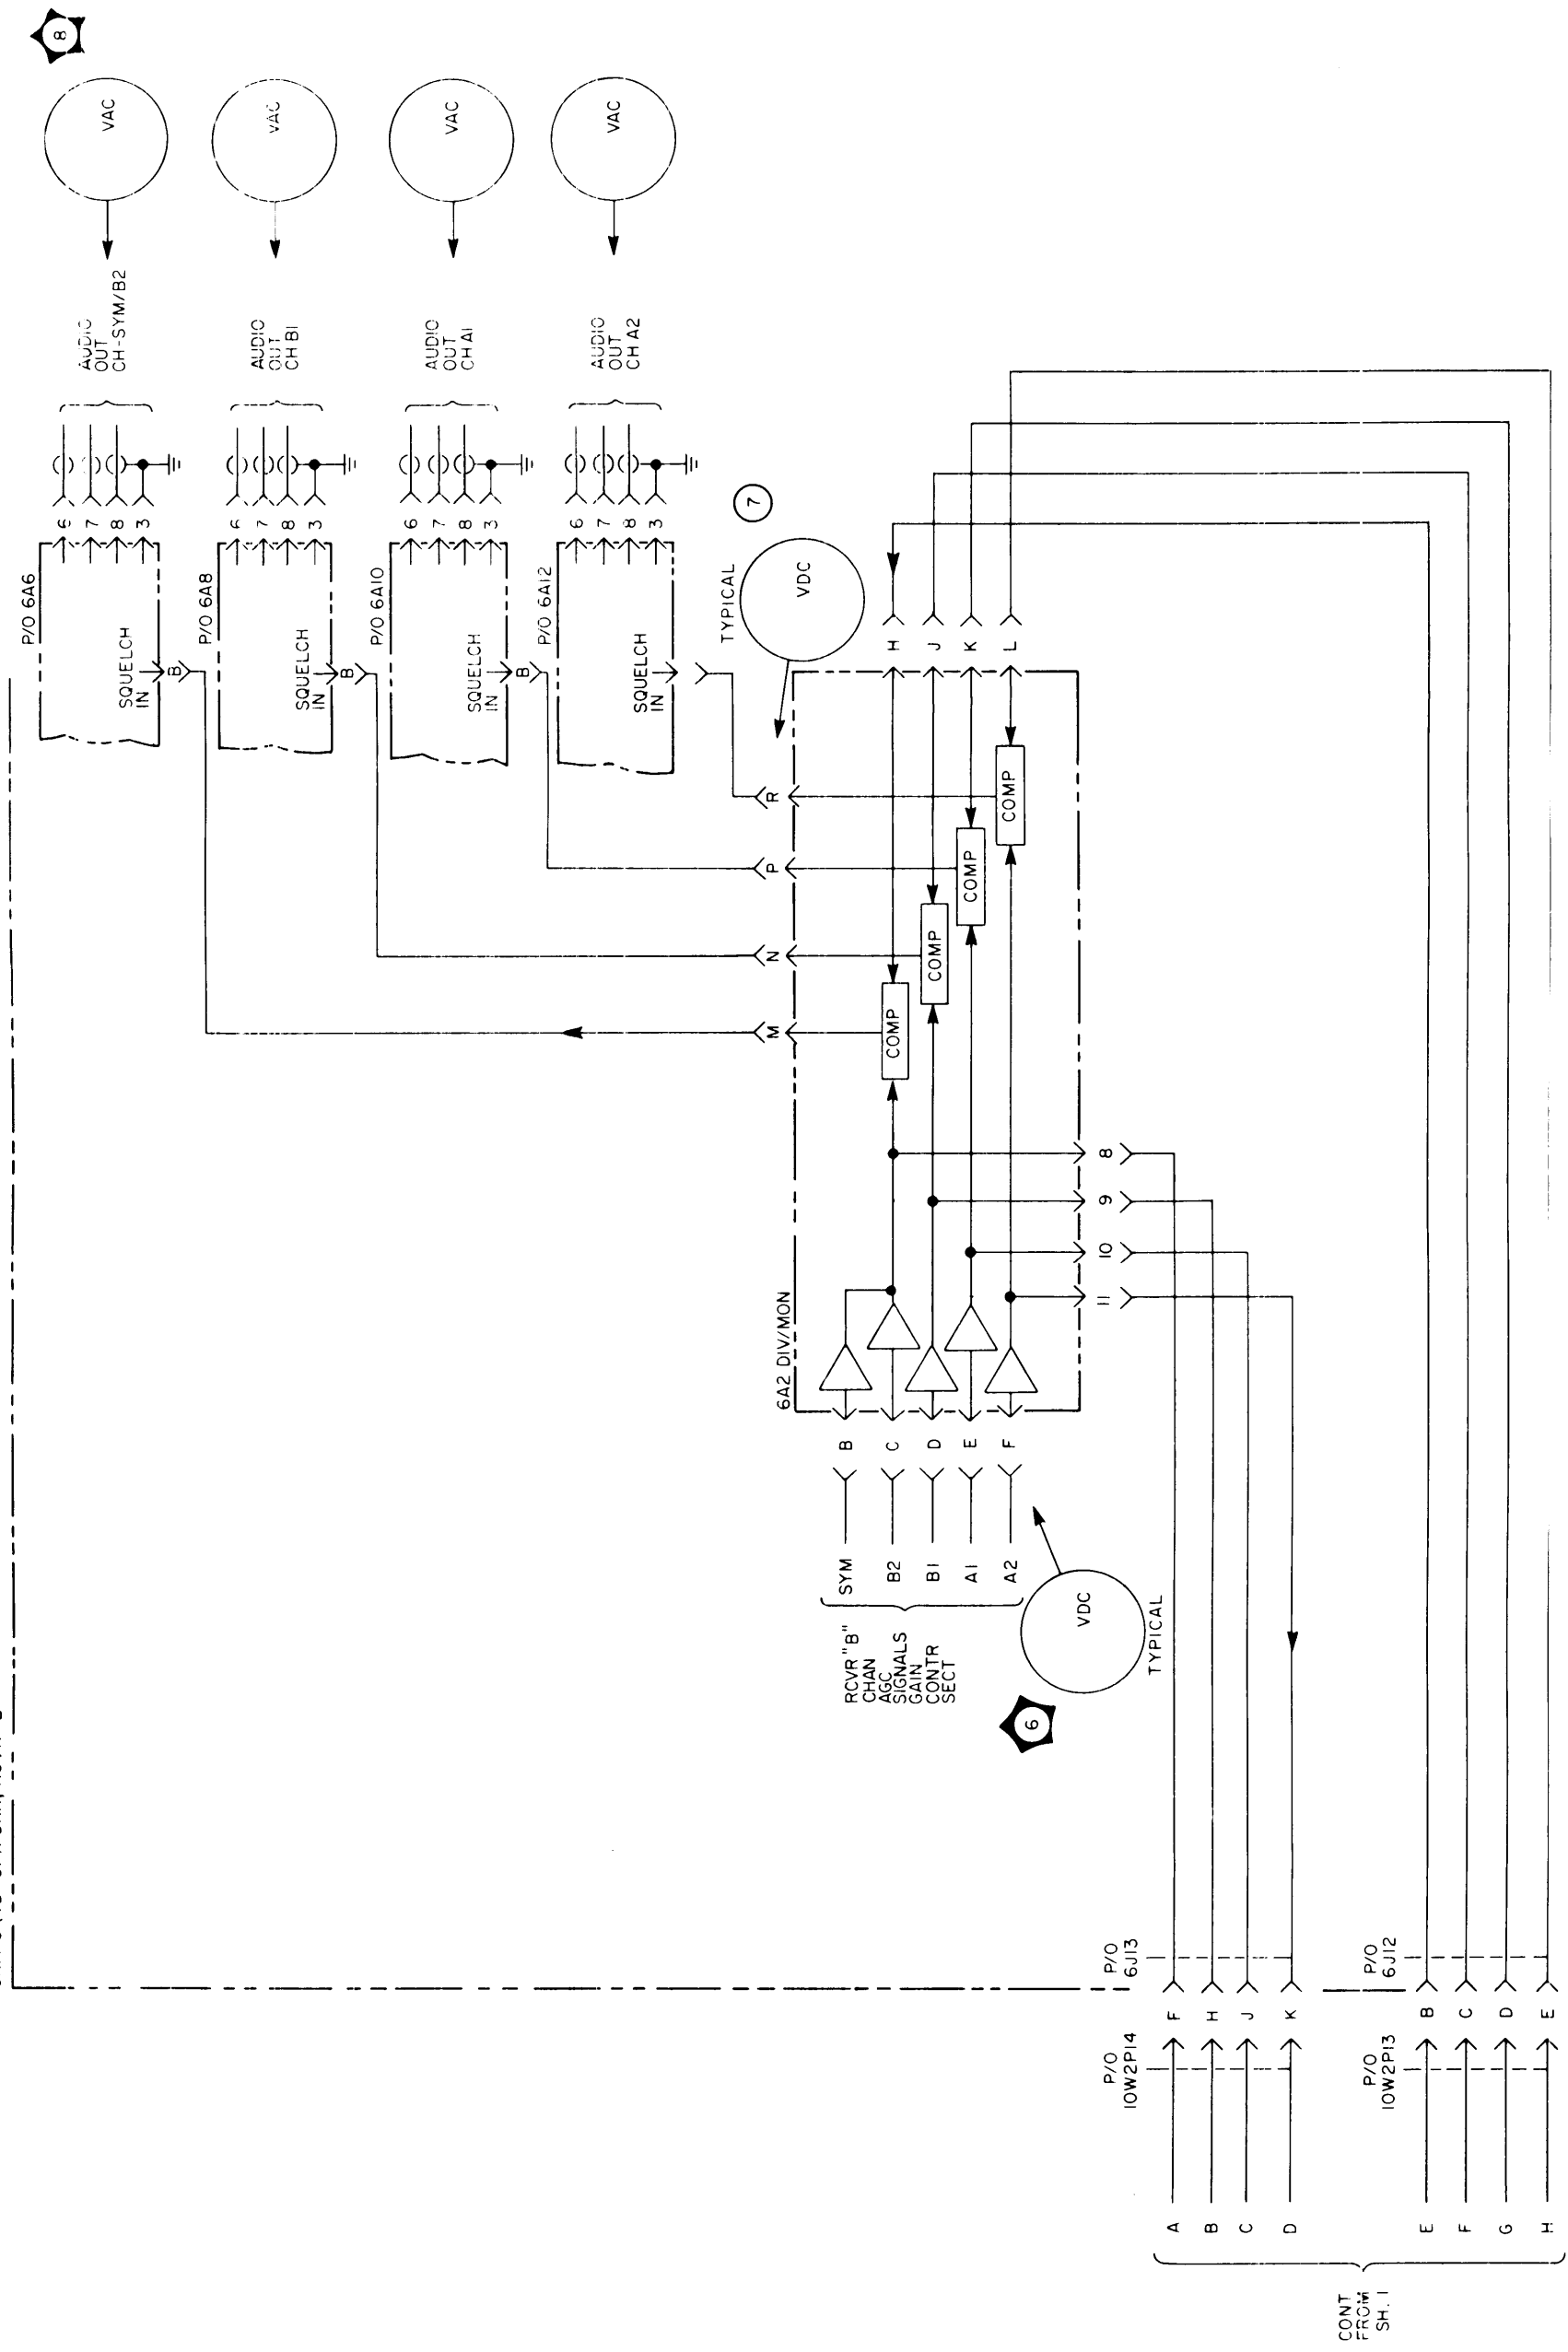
8

VAC
VAC
VAC
VAC

AUDIO OUT CH-SYM/B2
AUDIO OUT CH B1
AUDIO OUT CH A1
AUDIO OUT CH A2

6 7 8 3
6 7 8 3
6 7 8 3
6 7 8 3

7

P/O 6A6
SQUELCH IN
B
P/O 6A8
SQUELCH IN
B
P/O 6A10
SQUELCH IN
B
P/O 6A12
SQUELCH IN

TYPICAL
VDC

H J K L

R
P
N
M

COMP
COMP
COMP
COMP

8
9
10
11

6A2 DIV/MON

B C D E F

SYM
B2
B1
A1
A2

RCVR "B" CHAN AGC SIGNALS GAIN CONTR SECT

VDC
TYPICAL

6

P/O 6J13
F H J K
P/O 10W2P14

P/O 6J12
B C D E
P/O 10W2P13

A B C D
E F G H

CONT FROM SH. 1